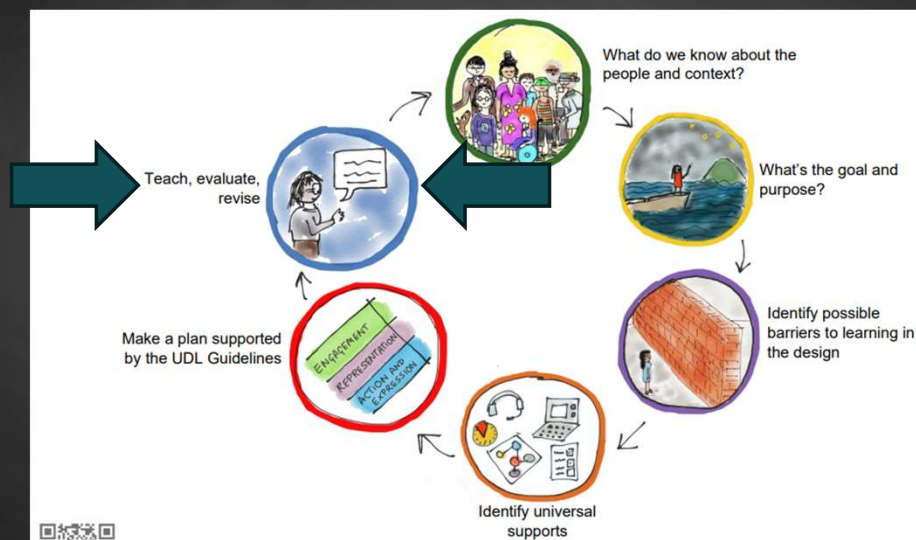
What do we know about the people and context?

What's the goal and purpose?

Identify possible barriers to learning in the design

Identify universal supports

Make a plan supported by the UDL Guidelines

ENGAGEMENT

REPRESENTATION

ACTION AND EXPRESSION

Teach, evaluate, revise